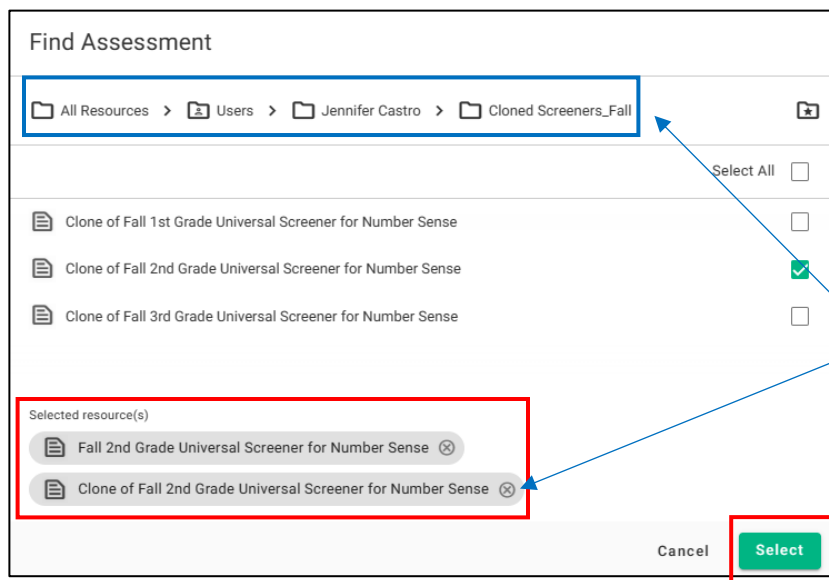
Find Assessment

All Resources > Users > Jennifer Castro > Cloned Screeners_Fall

Select All

Clone of Fall 1st Grade Universal Screener for Number Sense

Clone of Fall 2nd Grade Universal Screener for Number Sense

Clone of Fall 3rd Grade Universal Screener for Number Sense

Selected resource(s)

Fall 2nd Grade Universal Screener for Number Sense

Clone of Fall 2nd Grade Universal Screener for Number Sense

Cancel

Select